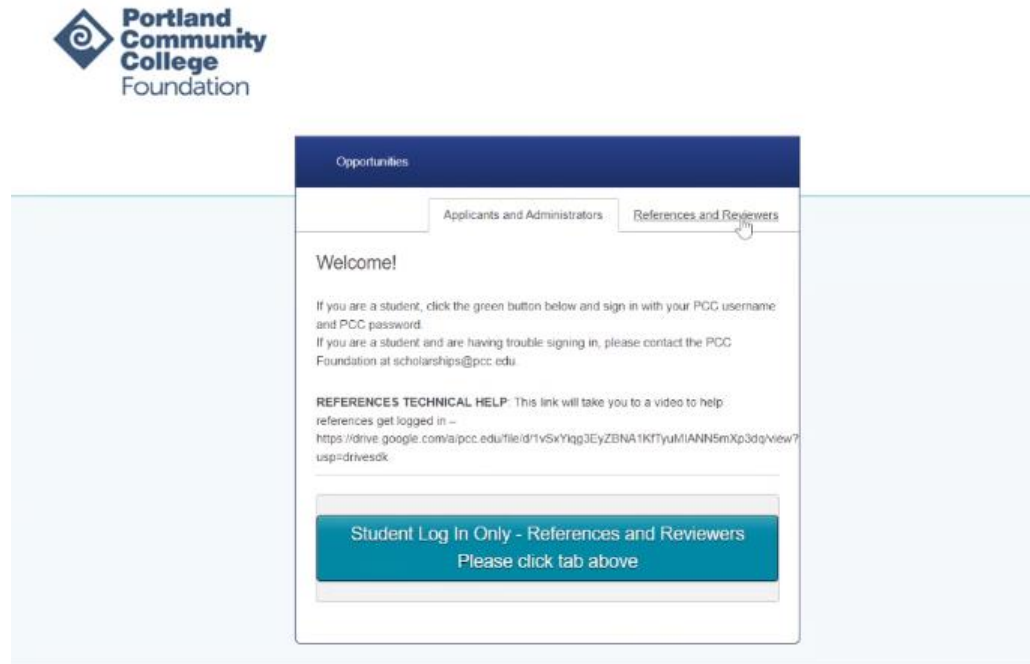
Portland Community College Foundation

Opportunities

Applicants and Administrators

References and Reviewers

Welcome!

If you are a student, click the green button below and sign in with your PCC username and PCC password.
If you are a student and are having trouble signing in, please contact the PCC Foundation at scholarships@pcc.edu.

REFERENCES TECHNICAL HELP: This link will take you to a video to help references get logged in – https://drive.google.com/a/pcc.edu/file/d/1vSxYlqg3EyZBNA1KfTyuMIANN5mXp3dq/view?usp=drivesdk

Student Log In Only - References and Reviewers
Please click tab above